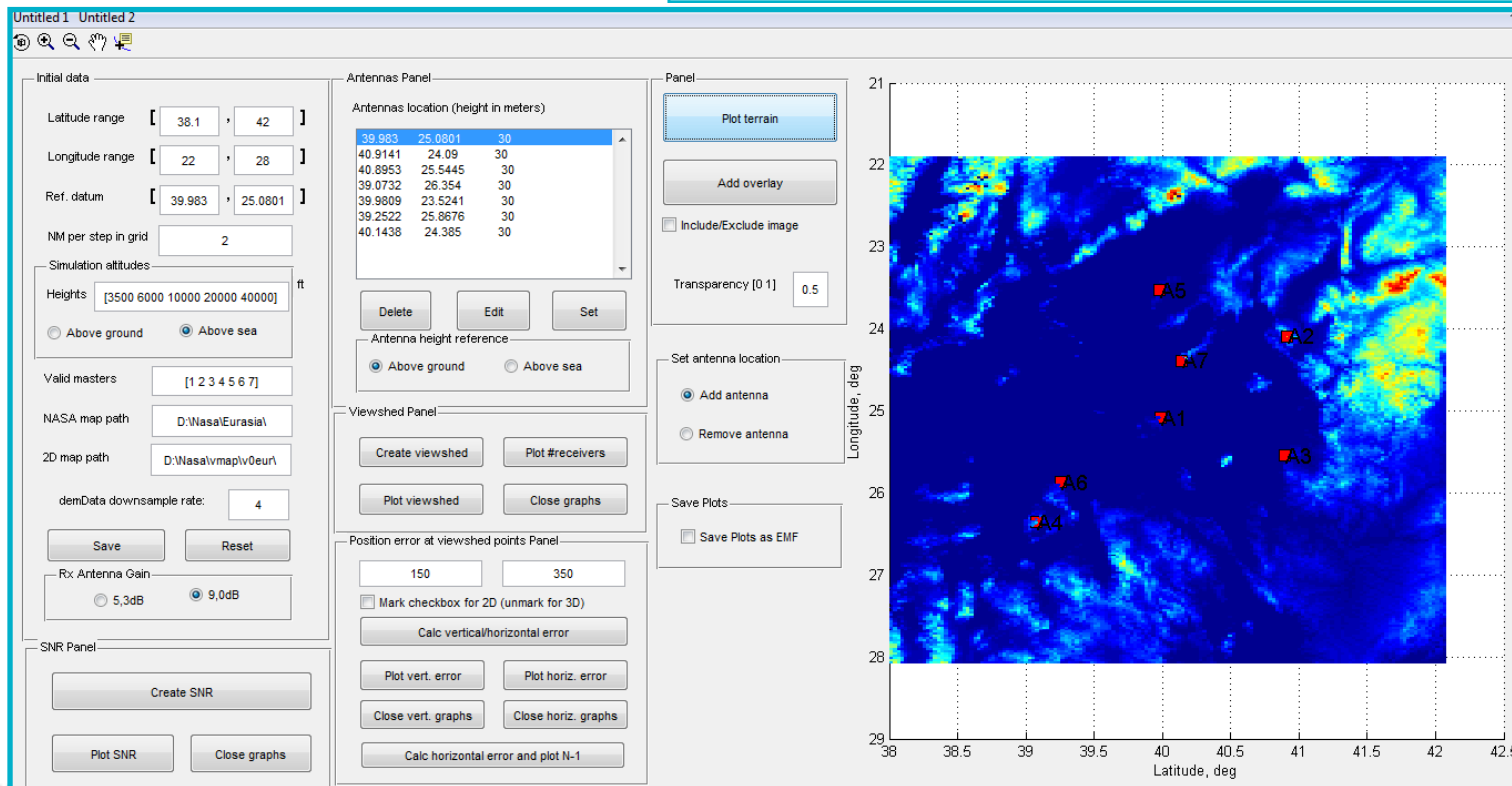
Untitled 1 Untitled 2

Initial data

Latitude range [ 38.1 , 42 ]

Longitude range [ 22 , 28 ]

Ref. datum [ 39.983 , 25.0801 ]

NM per step in grid 2

Simulation altitudes

Heights [3500 6000 10000 20000 40000] ft

Above ground Above sea

Valid masters [1 2 3 4 5 6 7]

NASA map path D:\Nasa\Eurasia\

2D map path D:\Nasa\vmap\v0eur\

demData downsample rate: 4

Save Reset

Rx Antenna Gain

5,3dB 9,0dB

SNR Panel

Create SNR

Plot SNR Close graphs

Antennas Panel

Antennas location (height in meters)

| | | |
|---|---|---|
| 39.983 | 25.0801 | 30 |
| 40.9141 | 24.09 | 30 |
| 40.8953 | 25.5445 | 30 |
| 39.0732 | 26.354 | 30 |
| 39.9809 | 23.5241 | 30 |
| 39.2522 | 25.8676 | 30 |
| 40.1438 | 24.385 | 30 |

Delete Edit Set

Antenna height reference

Above ground Above sea

Viewshed Panel

Create viewshed Plot #receivers

Plot viewshed Close graphs

Position error at viewshed points Panel

150 350

Mark checkbox for 2D (unmark for 3D)

Calc vertical/horizontal error

Plot vert. error Plot horiz. error

Close vert. graphs Close horiz. graphs

Calc horizontal error and plot N-1

Panel

Plot terrain

Add overlay

Include/Exclude image

Transparency [0 1] 0.5

Set antenna location

Add antenna

Remove antenna

Save Plots

Save Plots as EMF

21 22 23 24 25 26 27 28 29

Longitude, deg

A5 A2 A7 A1 A3 A6 A4

38 38.5 39 39.5 40 40.5 41 41.5 42 42.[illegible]

Latitude, deg